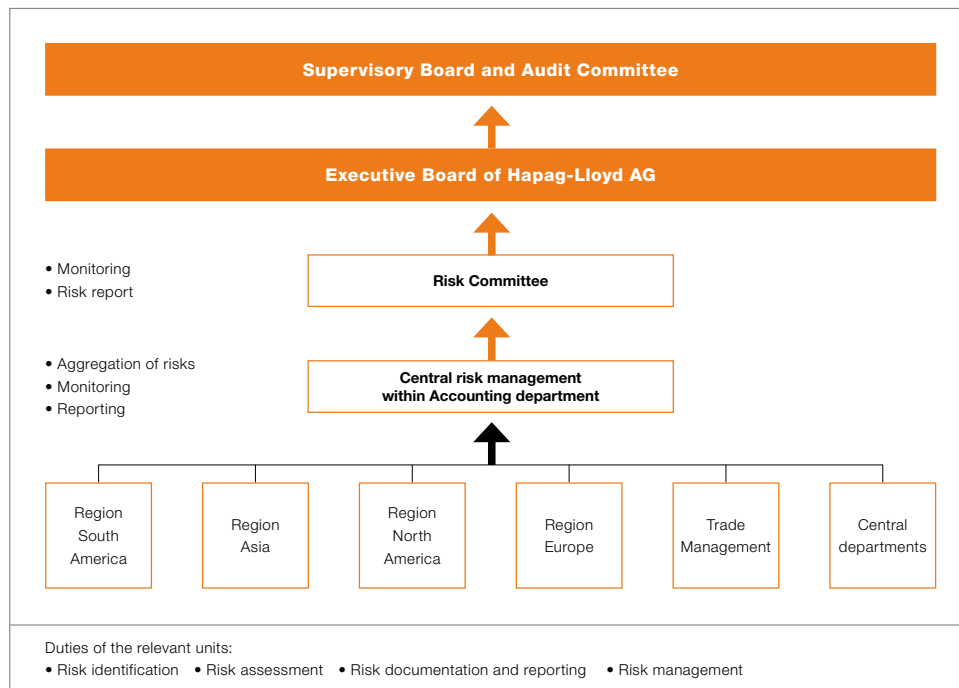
Supervisory Board and Audit Committee

Executive Board of Hapag-Lloyd AG

• Monitoring
• Risk report

Risk Committee

• Aggregation of risks
• Monitoring
• Reporting

Central risk management within Accounting department

Region South America

Region Asia

Region North America

Region Europe

Trade Management

Central departments

Duties of the relevant units:
• Risk identification • Risk assessment • Risk documentation and reporting • Risk management